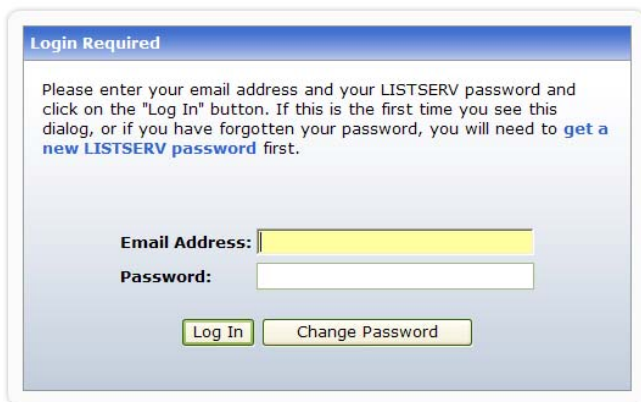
Login Required

Please enter your email address and your LISTSERV password and click on the "Log In" button. If this is the first time you see this dialog, or if you have forgotten your password, you will need to get a new LISTSERV password first.

Email Address:

Password:

Log In

Change Password